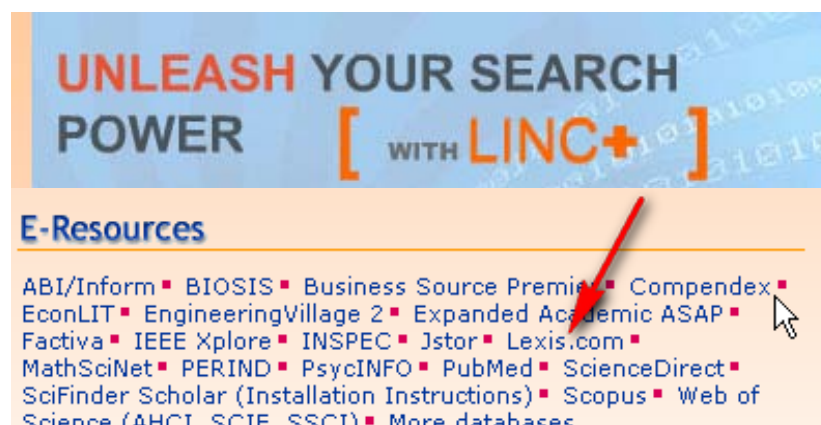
UNLEASH YOUR SEARCH POWER [ WITH LINC+ ]

E-Resources

ABI/Inform ▪ BIOSIS ▪ Business Source Premier ▪ Compendex ▪ EconLIT ▪ EngineeringVillage 2 ▪ Expanded Academic ASAP ▪ Factiva ▪ IEEE Xplore ▪ INSPEC ▪ Jstor ▪ Lexis.com ▪ MathSciNet ▪ PERIND ▪ PsycINFO ▪ PubMed ▪ ScienceDirect ▪ SciFinder Scholar (Installation Instructions) ▪ Scopus ▪ Web of Science (AHCI, SCIE, SSCI) ▪ More databases